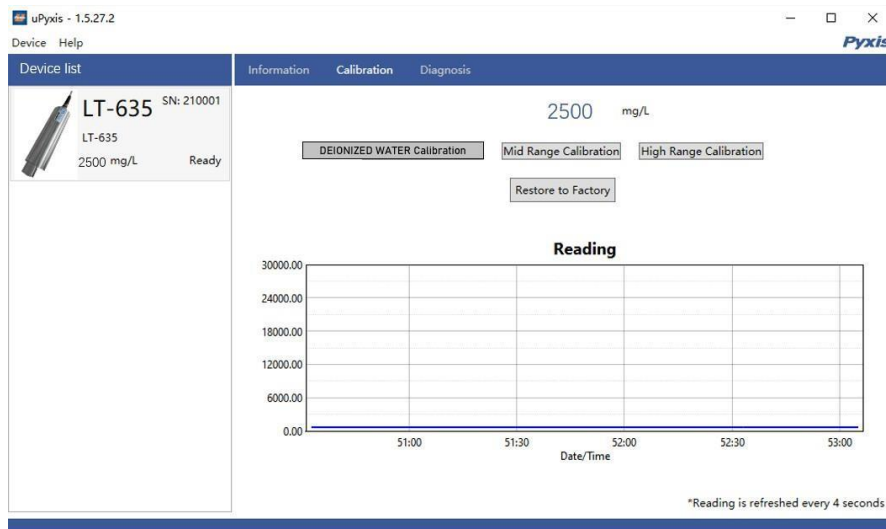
uPyxis - 1.5.27.2

Device Help

Pyxis

Device list

LT-635 SN: 210001

LT-635

2500 mg/L Ready

Information Calibration Diagnosis

2500 mg/L

DEIONIZED WATER Calibration

Mid Range Calibration

High Range Calibration

Restore to Factory

Reading

30000.00
24000.00
18000.00
12000.00
6000.00
0.00

51:00 51:30 52:00 52:30 53:00

Date/Time

*Reading is refreshed every 4 seconds